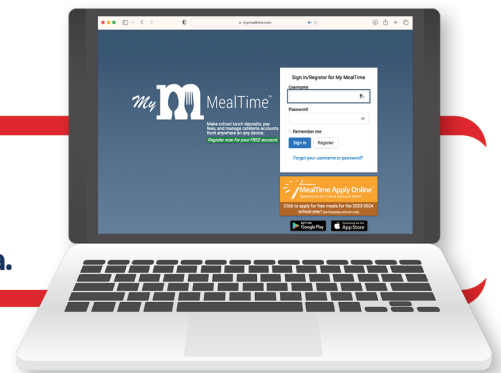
mymealtime.com

My MealTime™

Make school lunch deposits, pay fees, and manage cafeteria accounts from anywhere on any device.

Register now for your FREE account.

Sign In/Register for My MealTime

Username

Password

Remember me

Sign In

Register

Forgot your username or password?

MealTime Apply Online

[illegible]

Click to apply for free meals for the 2023-2024 school year! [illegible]

GET IT ON Google Play

Download on the App Store

a.